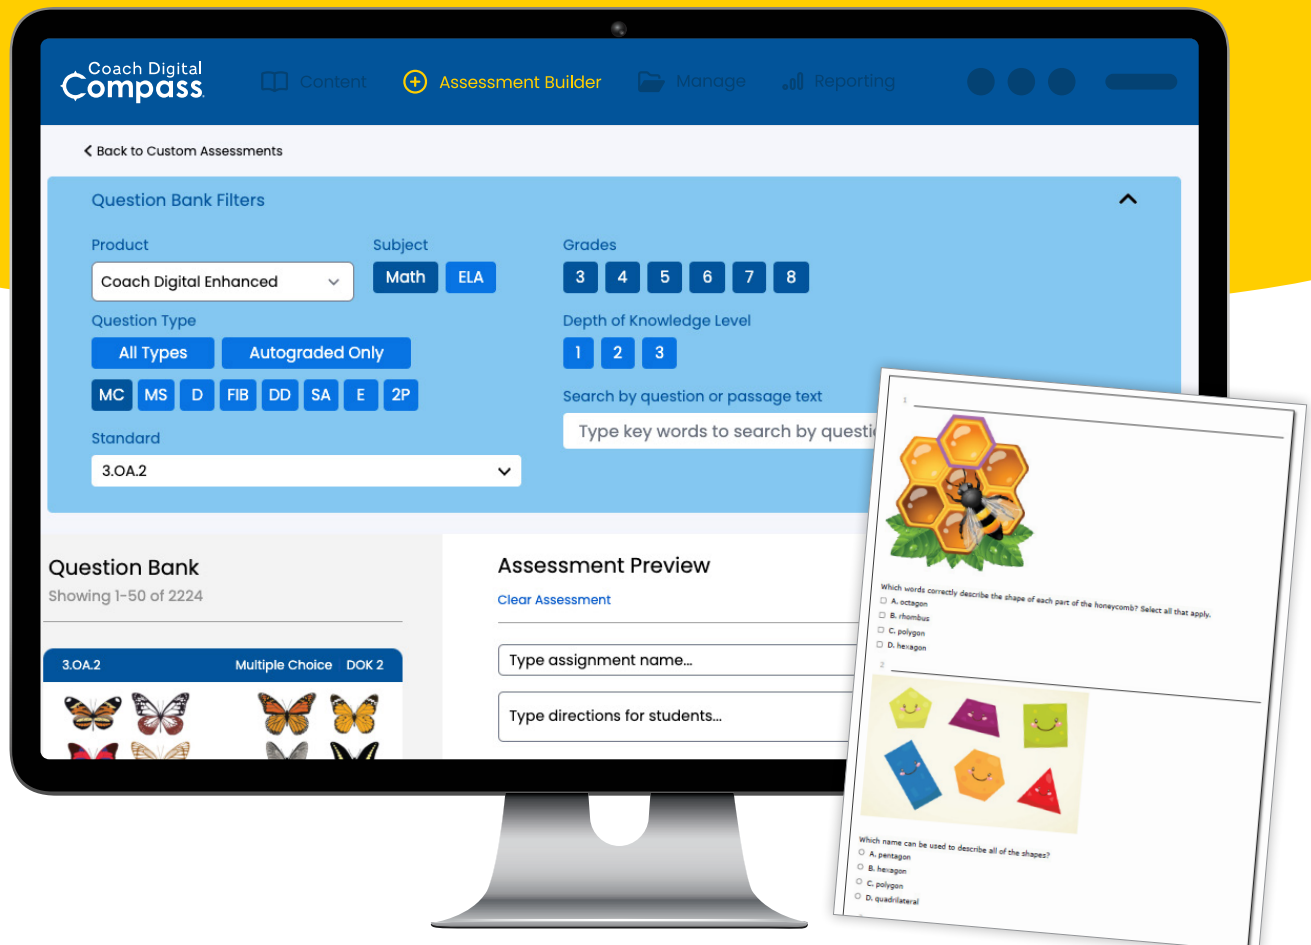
Coach Digital Compass

Content

Assessment Builder

Manage

Reporting

< Back to Custom Assessments

Question Bank Filters

Product

Coach Digital Enhanced

Subject

Math ELA

Grades

3 4 5 6 7 8

Question Type

All Types Autograded Only

MC MS D FIB DD SA E 2P

Depth of Knowledge Level

1 2 3

Search by question or passage text

Type key words to search by questi

Standard

3.OA.2

Question Bank

Showing 1-50 of 2224

3.OA.2 Multiple Choice DOK 2

Assessment Preview

Clear Assessment

Type assignment name...

Type directions for students...

1

Which words correctly describe the shape of each part of the honeycomb? Select all that apply.

A. octagon

B. rhombus

C. polygon

D. hexagon

2

Which name can be used to describe all of the shapes?

A. pentagon

B. hexagon

C. polygon

D. quadrilateral